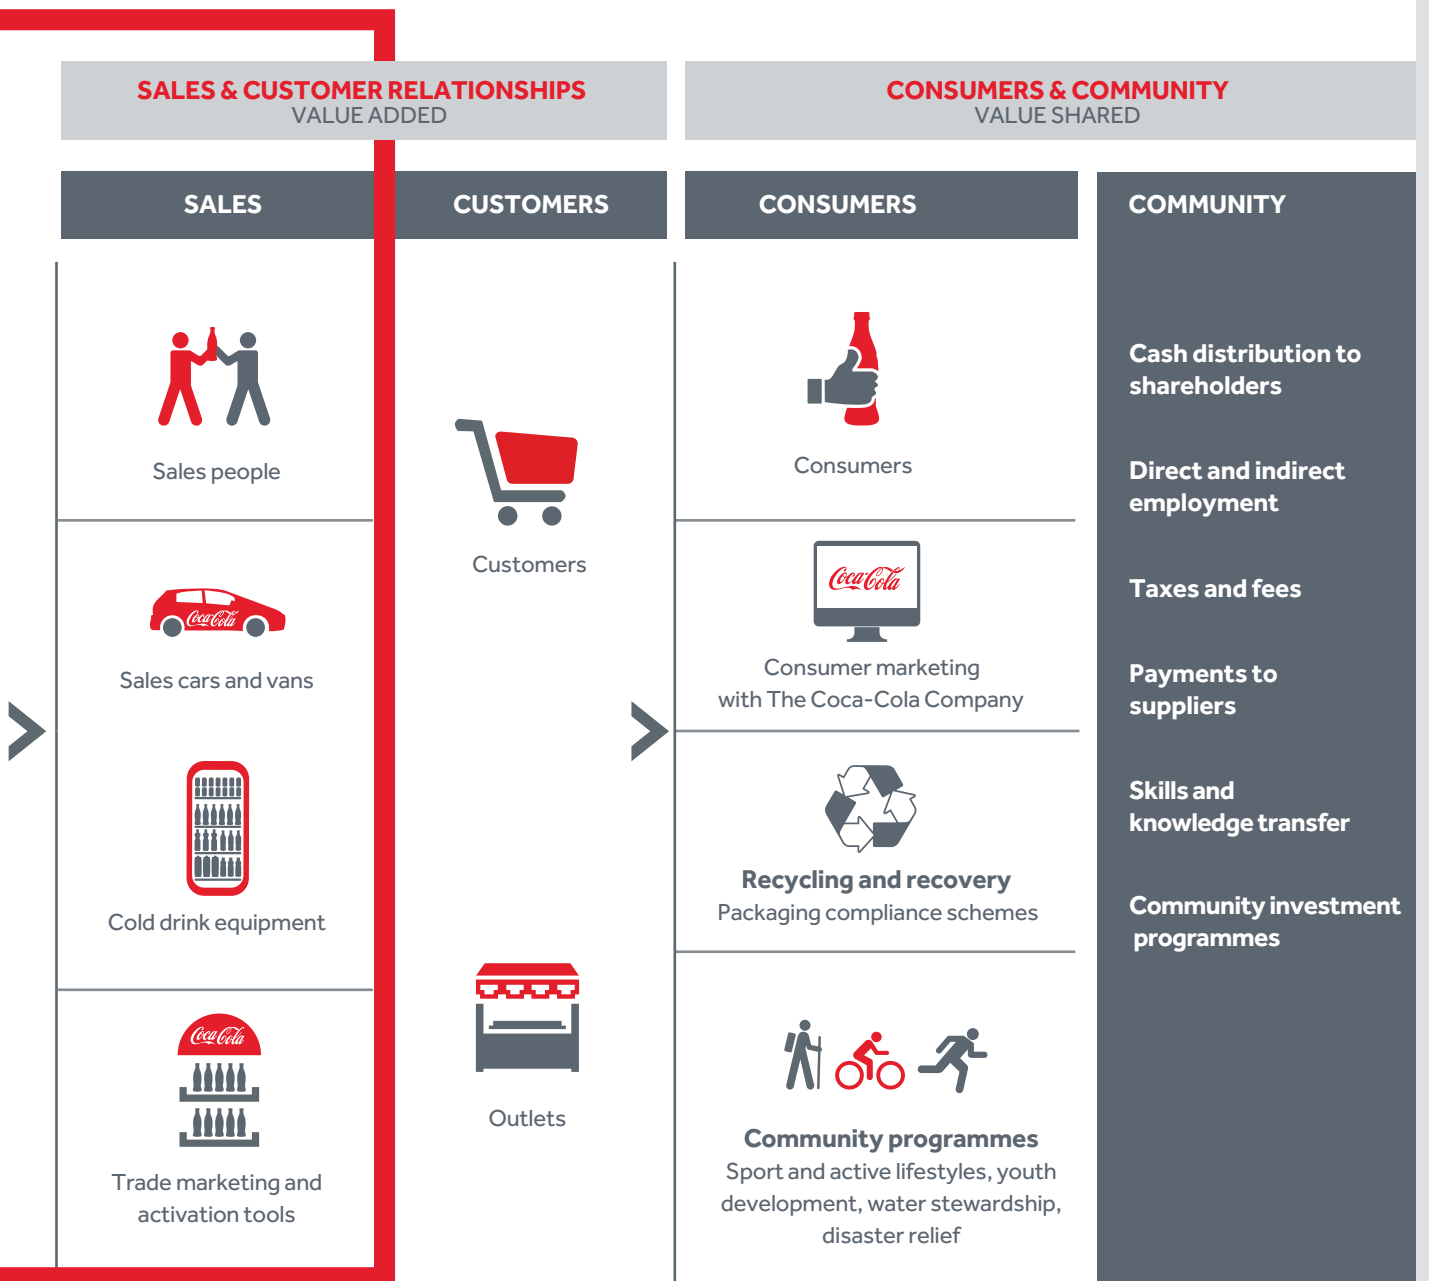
SALES & CUSTOMER RELATIONSHIPS
VALUE ADDED

CONSUMERS & COMMUNITY
VALUE SHARED

SALES

CUSTOMERS

CONSUMERS

COMMUNITY

Sales people

Customers

Consumers

Cash distribution to shareholders

Direct and indirect employment

Taxes and fees

Payments to suppliers

Skills and knowledge transfer

Community investment programmes

Coca-Cola

Sales cars and vans

Coca-Cola

Consumer marketing with The Coca-Cola Company

Cold drink equipment

Recycling and recovery
Packaging compliance schemes

Coca-Cola

Trade marketing and activation tools

Outlets

Community programmes
Sport and active lifestyles, youth development, water stewardship, disaster relief